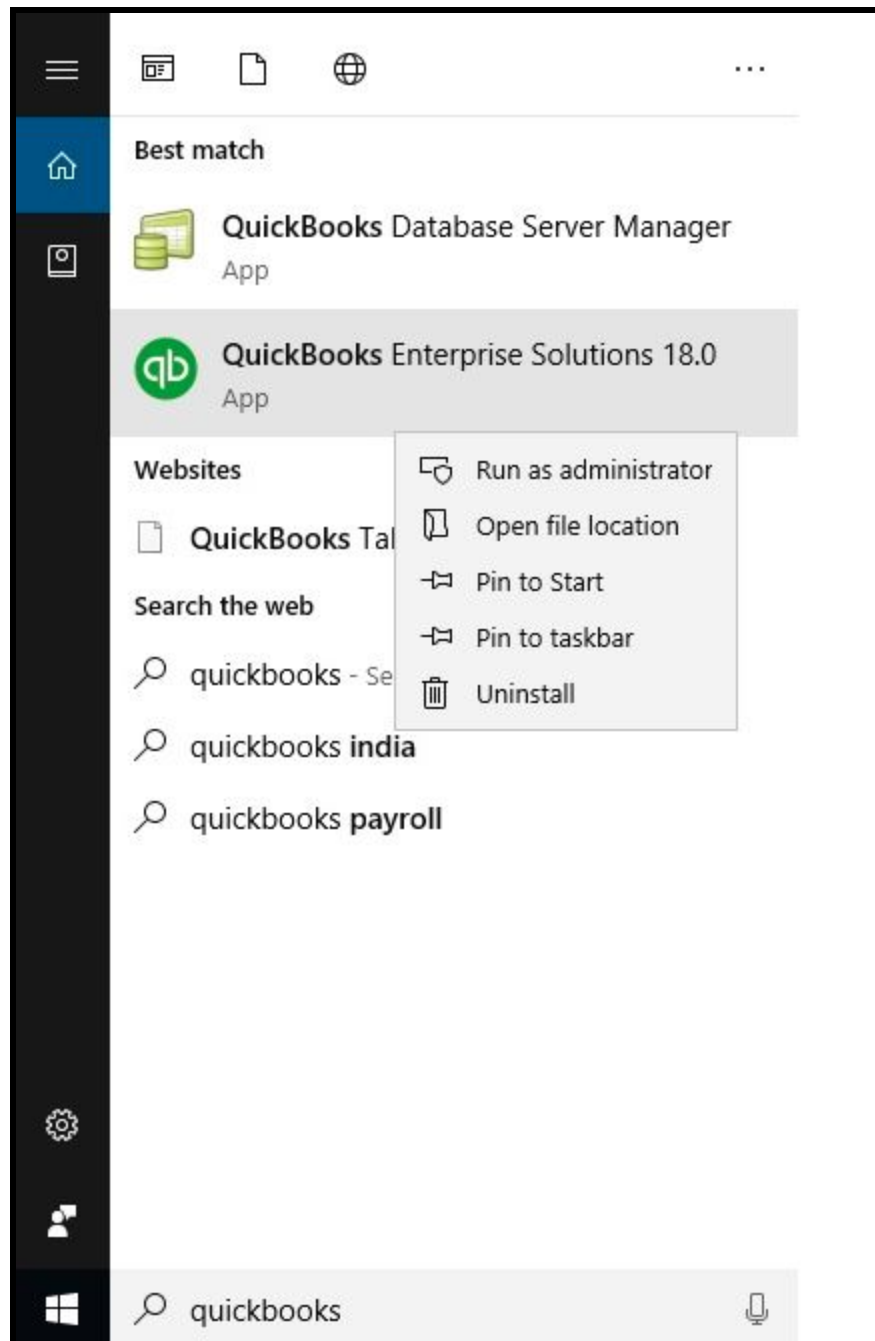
...

Best match

QuickBooks Database Server Manager
App

qb
QuickBooks Enterprise Solutions 18.0
App

Websites

QuickBooks Tal

Search the web

quickbooks - Se

quickbooks india

quickbooks payroll

Run as administrator
Open file location
Pin to Start
Pin to taskbar
Uninstall

quickbooks